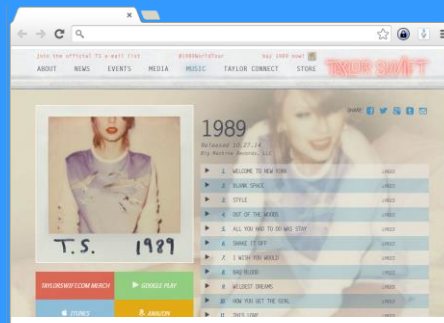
Join the official TS e-mail list #1989WorldTour buy 1989 now!

ABOUT NEWS EVENTS MEDIA MUSIC TAYLOR CONNECT STORE TAYLOR SWIFT

SHARE

T.S. 1989

1989

Released 10.27.14
Big Machine Records, LLC

1. WELCOME TO NEW YORK LYRICS
2. BLANK SPACE LYRICS
3. STYLE LYRICS
4. OUT OF THE WOODS LYRICS
5. ALL YOU HAD TO DO WAS STAY LYRICS
6. SHAKE IT OFF LYRICS
7. I WISH YOU WOULD LYRICS
8. BAD BLOOD LYRICS
9. WILDEST DREAMS LYRICS
10. HOW YOU GET THE GIRL LYRICS
11. THIS LOVE

TAYLORSWIFT.COM MERCH
GOOGLE PLAY
iTUNES
AMAZON